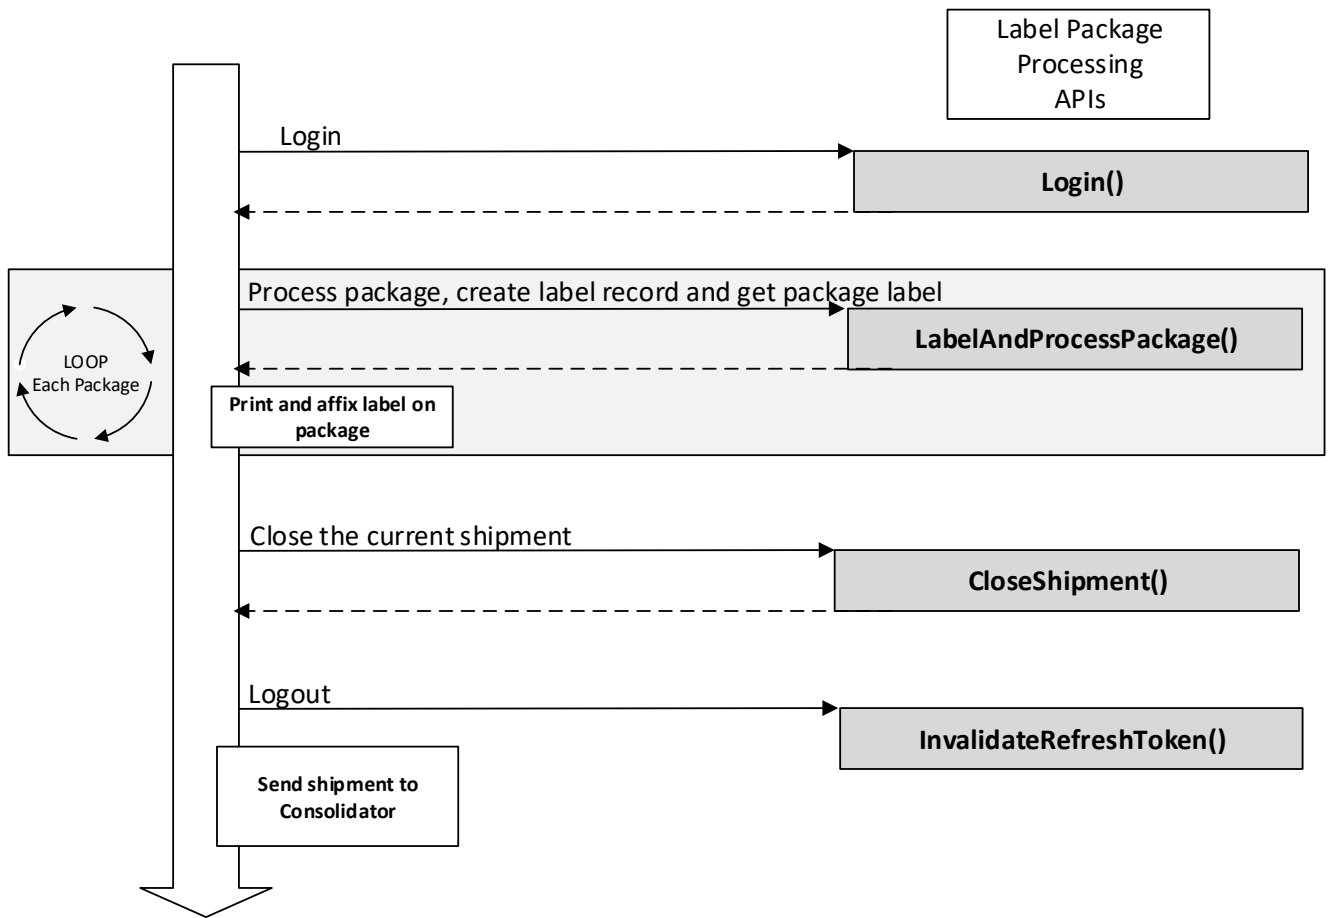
Label Package Processing APIs

Login

Login()

LOOP Each Package

Process package, create label record and get package label

LabelAndProcessPackage()

Print and affix label on package

Close the current shipment

CloseShipment()

Logout

InvalidateRefreshToken()

Send shipment to Consolidator